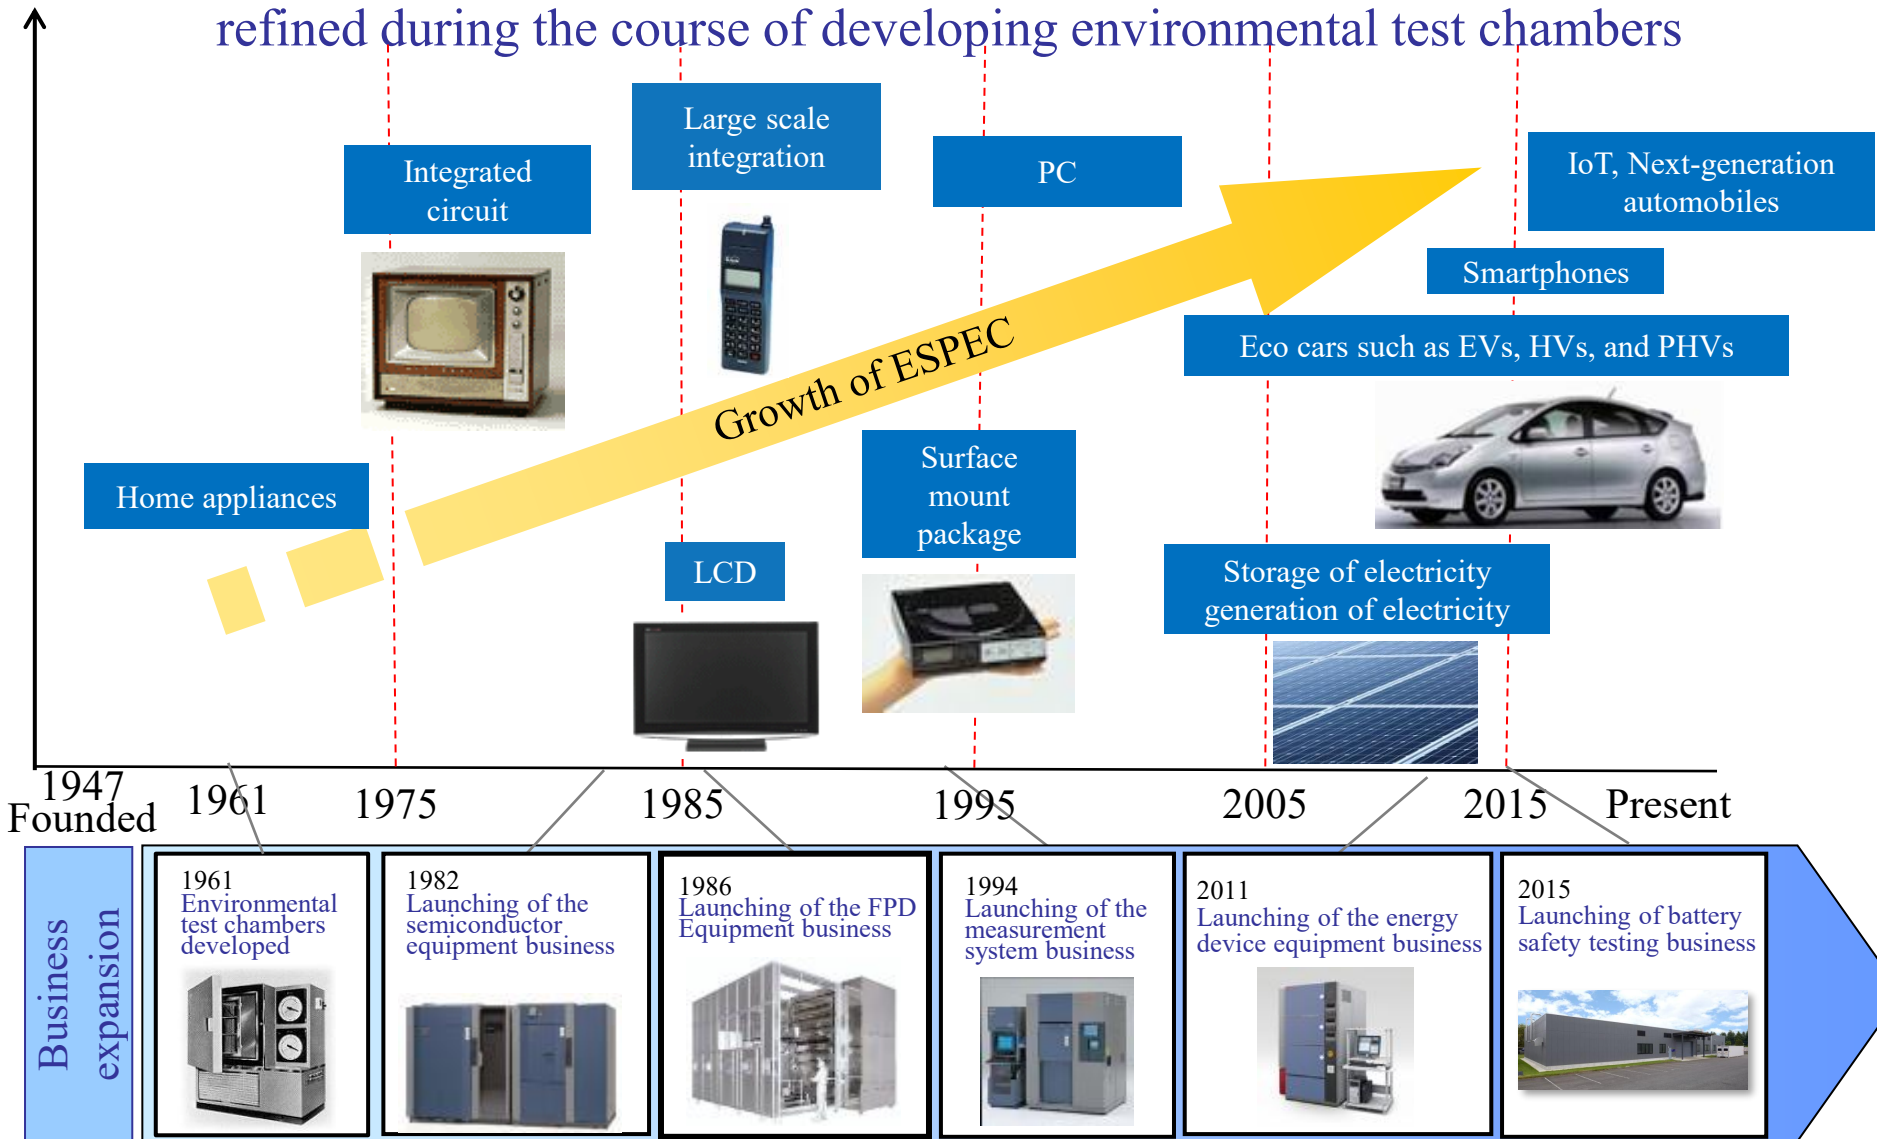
refined during the course of developing environmental test chambers

Integrated circuit

Large scale integration

PC

IoT, Next-generation automobiles

Smartphones

Eco cars such as EVs, HVs, and PHVs

Growth of ESPEC

Home appliances

Surface mount package

LCD

Storage of electricity generation of electricity

1947 Founded

1961

1975

1985

1995

2005

2015

Present

Business expansion

1961
Environmental test chambers developed

1982
Launching of the semiconductor equipment business

1986
Launching of the FPD Equipment business

1994
Launching of the measurement system business

2011
Launching of the energy device equipment business

2015
Launching of battery safety testing business